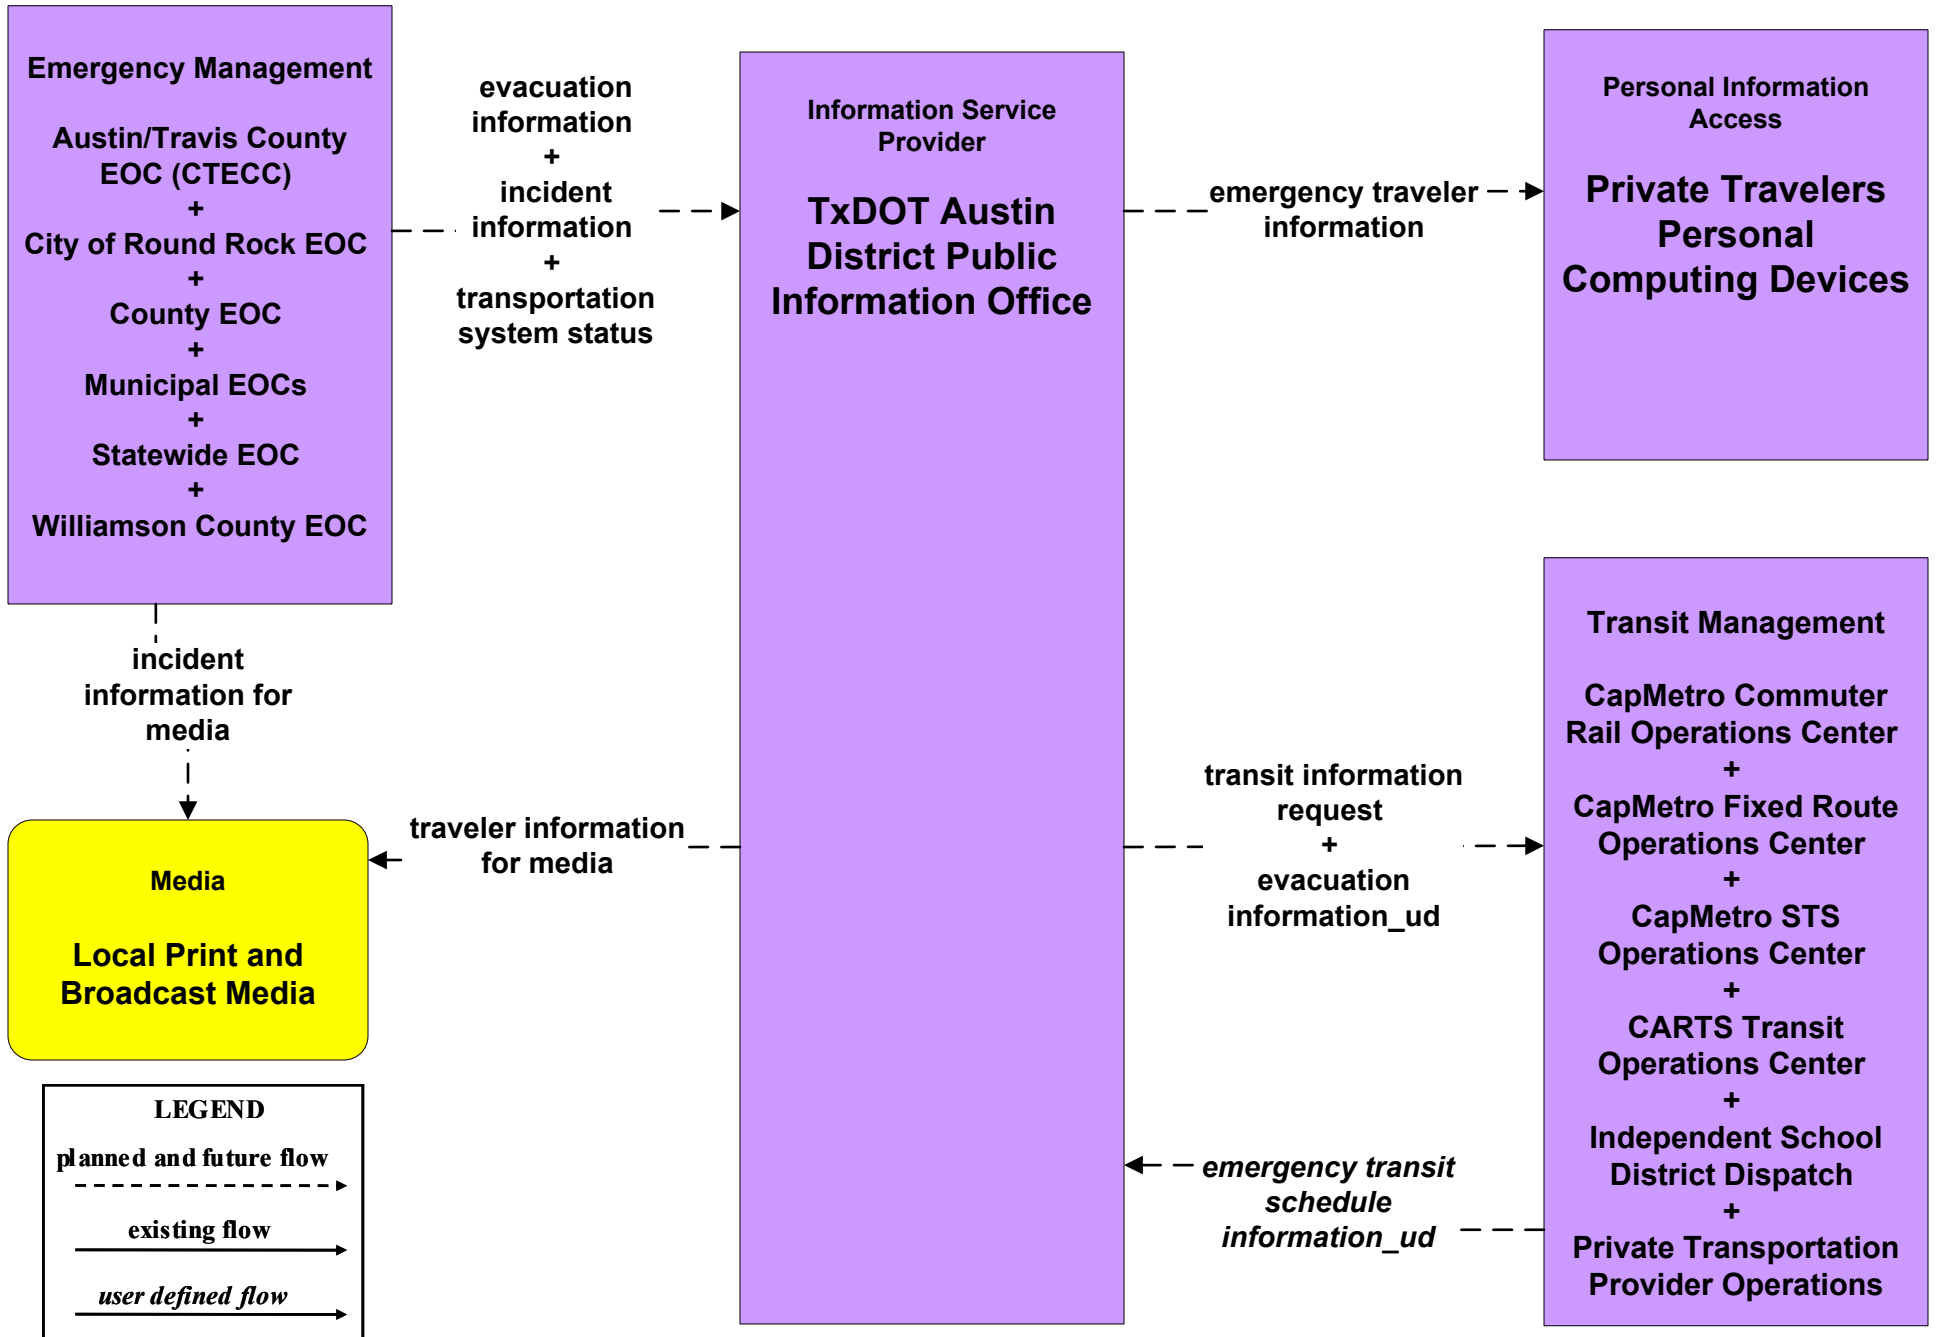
Emergency Management

Austin/Travis County EOC (CTECC)
+
City of Round Rock EOC
+
County EOC
+
Municipal EOCs
+
Statewide EOC
+
Williamson County EOC

evacuation information
+
incident information
+
transportation system status

Information Service Provider

TxDOT Austin District Public Information Office

emergency traveler information

Personal Information Access

Private Travelers Personal Computing Devices

incident information for media

Media

Local Print and Broadcast Media

traveler information for media

transit information request
+
evacuation information_ud

Transit Management

CapMetro Commuter Rail Operations Center
+
CapMetro Fixed Route Operations Center
+
CapMetro STS Operations Center
+
CARTS Transit Operations Center
+
Independent School District Dispatch
+
Private Transportation Provider Operations

emergency transit schedule information_ud

LEGEND
planned and future flow
existing flow
user defined flow